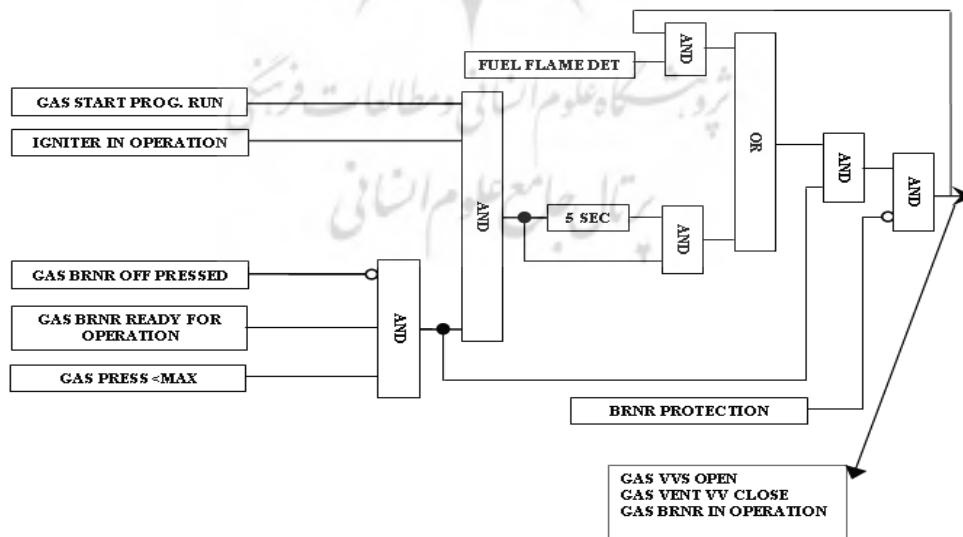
FUEL FLAME DET

AND

GAS START PROG. RUN

IGNITER IN OPERATION

OR

AND

AND

AND

5 SEC

AND

GAS BRNR OFF PRESSED

GAS BRNR READY FOR OPERATION

AND

GAS PRESS <MAX

BRNR PROTECTION

GAS VVS OPEN
GAS VENT VV CLOSE
GAS BRNR IN OPERATION